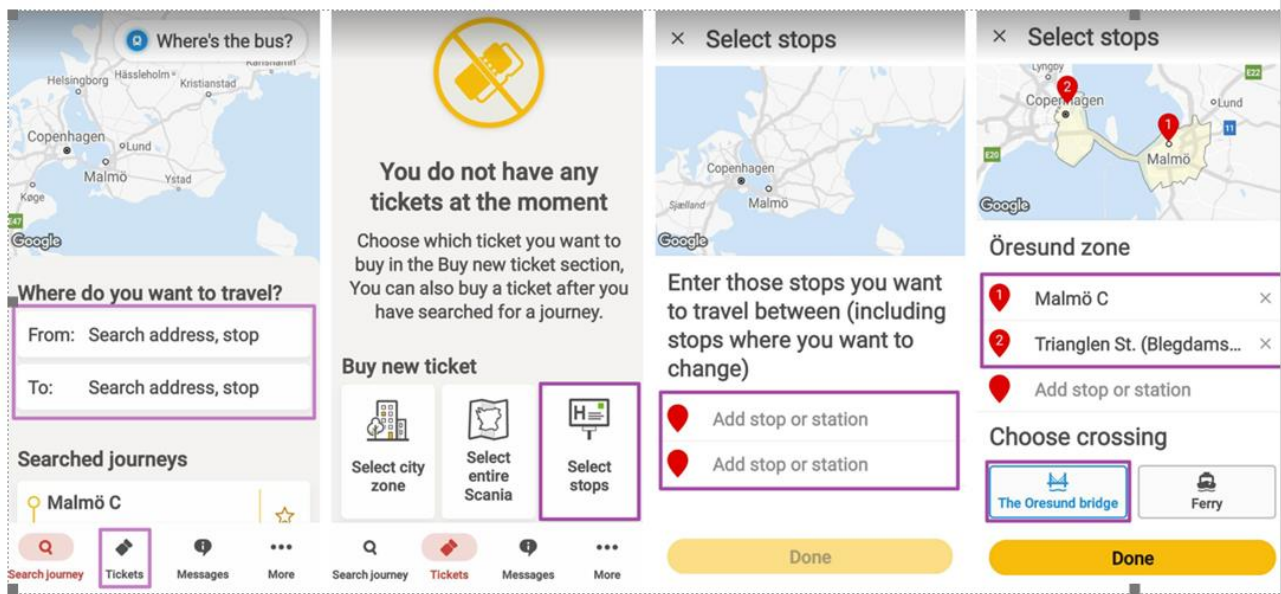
Where's the bus?

Helsingborg Hässleholm Kristianstad
Copenhagen Lund
Malmö Ystad
Køge
Google

Where do you want to travel?
From: Search address, stop
To: Search address, stop

Searched journeys
Malmö C

Search journey Tickets Messages More

You do not have any tickets at the moment
Choose which ticket you want to buy in the Buy new ticket section, You can also buy a ticket after you have searched for a journey.

Buy new ticket
Select city zone
Select entire Scania
Select stops

Search journey Tickets Messages More

× Select stops

Copenhagen
Sjælland Malmö
Google

Enter those stops you want to travel between (including stops where you want to change)
Add stop or station
Add stop or station

Done

× Select stops

Lyngby
Copenhagen Lund
Malmö
E20 E22
Google

Öresund zone
1 Malmö C ×
2 Trianglen St. (Blegdams... ×
Add stop or station

Choose crossing
The Oresund bridge
Ferry

Done